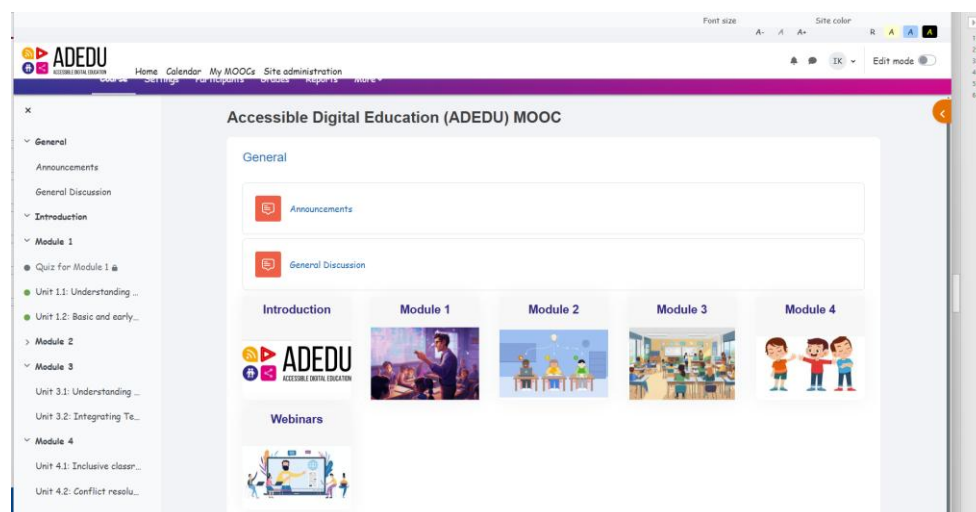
Font size A- A A+
Site color R A A A

ADEDU ACCESSIBLE DIGITAL EDUCATION
Home Calendar My MOOCs Site administration
Course Settings Participants Grades Reports More

IK
Edit mode

×

General
Announcements
General Discussion
Introduction
Module 1
Quiz for Module 1
Unit 1.1: Understanding ...
Unit 1.2: Basic and early...
Module 2
Module 3
Unit 3.1: Understanding ...
Unit 3.2: Integrating Te...
Module 4
Unit 4.1: Inclusive classr...
Unit 4.2: Conflict resolu...

Accessible Digital Education (ADEDU) MOOC

General

Announcements

General Discussion

Introduction
ADEDU ACCESSIBLE DIGITAL EDUCATION

Module 1

Module 2

Module 3

Module 4

Webinars